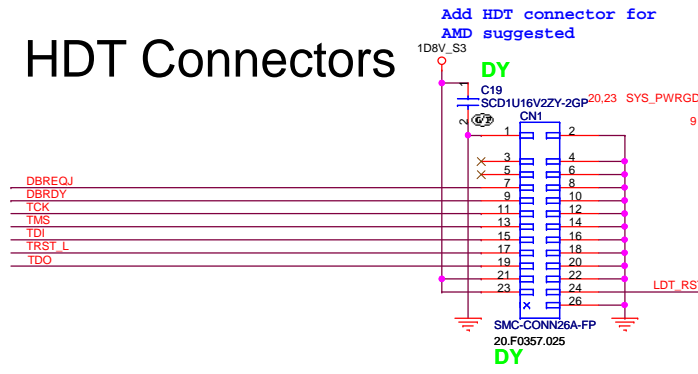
HDT Connectors

Add HDT connector for AMD suggested

1D8V_S3

DY

C19
SCD1U16V2ZY-2GP

20,23 SYS_PWRGD

9

CN1

2
1

DBREQJ
DBRDY
TCK
TMS
TDI
TRST_L
TDO

1 2
3 4
5 6
7 8
9 10
11 12
13 14
15 16
17 18
19 20
21 22
23 24
26

LDT_RS

SMC-CONN26A-FP
20.F0357.025

DY